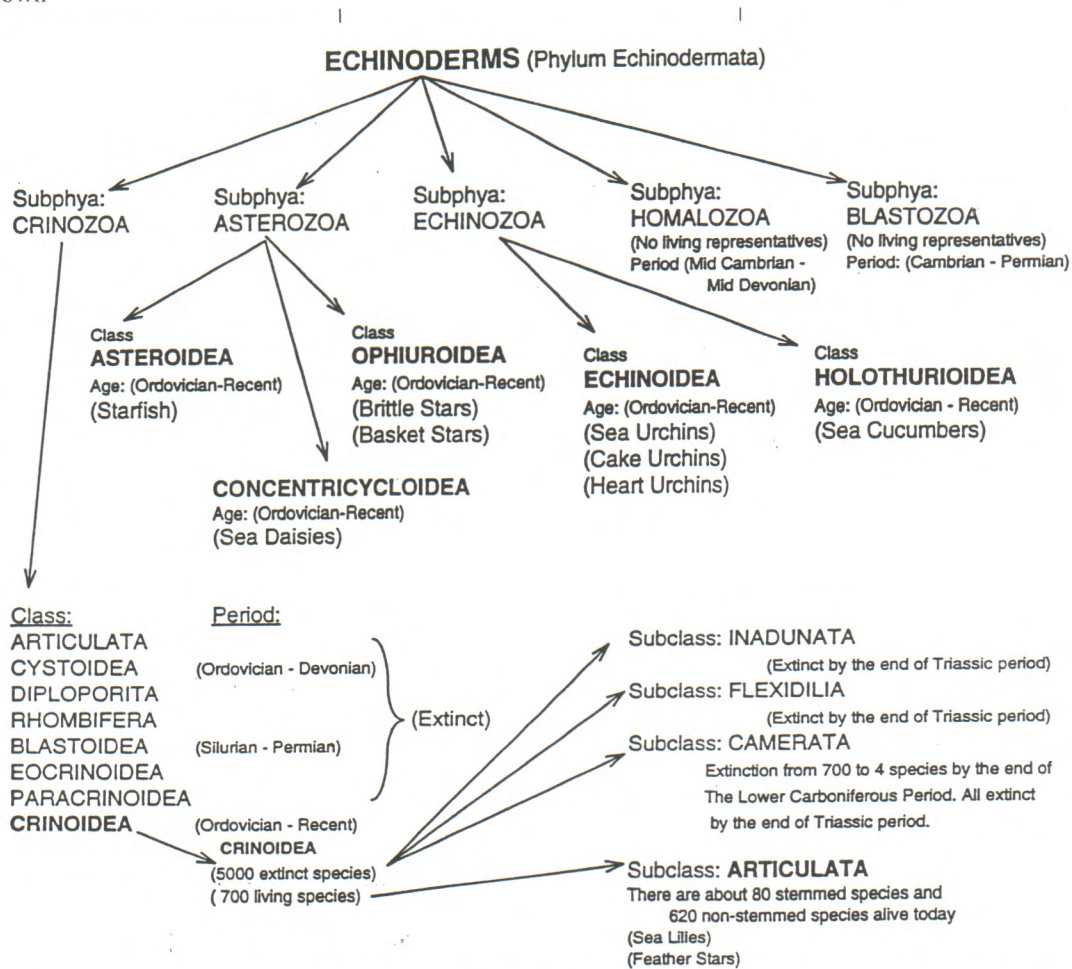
ECHINODERMS (Phylum Echinodermata)

Subphya: CRINOZOA

Subphya: ASTEROZOA

Subphya: ECHINOZOA

Subphya: HOMALOZOA (No living representatives) Period (Mid Cambrian - Mid Devonian)

Subphya: BLASTOZOA (No living representatives) Period: (Cambrian - Permian)

Class ASTEROIDEA Age: (Ordovician-Recent) (Starfish)

Class OPHIUROIDEA Age: (Ordovician-Recent) (Brittle Stars) (Basket Stars)

Class ECHINOIDEA Age: (Ordovician-Recent) (Sea Urchins) (Cake Urchins) (Heart Urchins)

Class HOLOTHURIOIDEA Age: (Ordovician - Recent) (Sea Cucumbers)

CONCENTRICYCLOIDEA Age: (Ordovician-Recent) (Sea Daisies)

| Class: | Period: |
|---|---|
| ARTICULATA | |
| CYSTOIDEA | (Ordovician - Devonian) |
| DIPLOPORITA | |
| RHOMBIFERA | |
| BLASTOIDEA | (Silurian - Permian) |
| EOCRINOIDEA | |
| PARACRINOIDEA | |
| CRINOIDEA | (Ordovician - Recent) |

(Extinct)

CRINOIDEA (5000 extinct species) ( 700 living species)

Subclass: INADUNATA (Extinct by the end of Triassic period)

Subclass: FLEXIDILIA (Extinct by the end of Triassic period)

Subclass: CAMERATA Extinction from 700 to 4 species by the end of The Lower Carboniferous Period. All extinct by the end of Triassic period.

Subclass: ARTICULATA There are about 80 stemmed species and 620 non-stemmed species alive today (Sea Lilies) (Feather Stars)